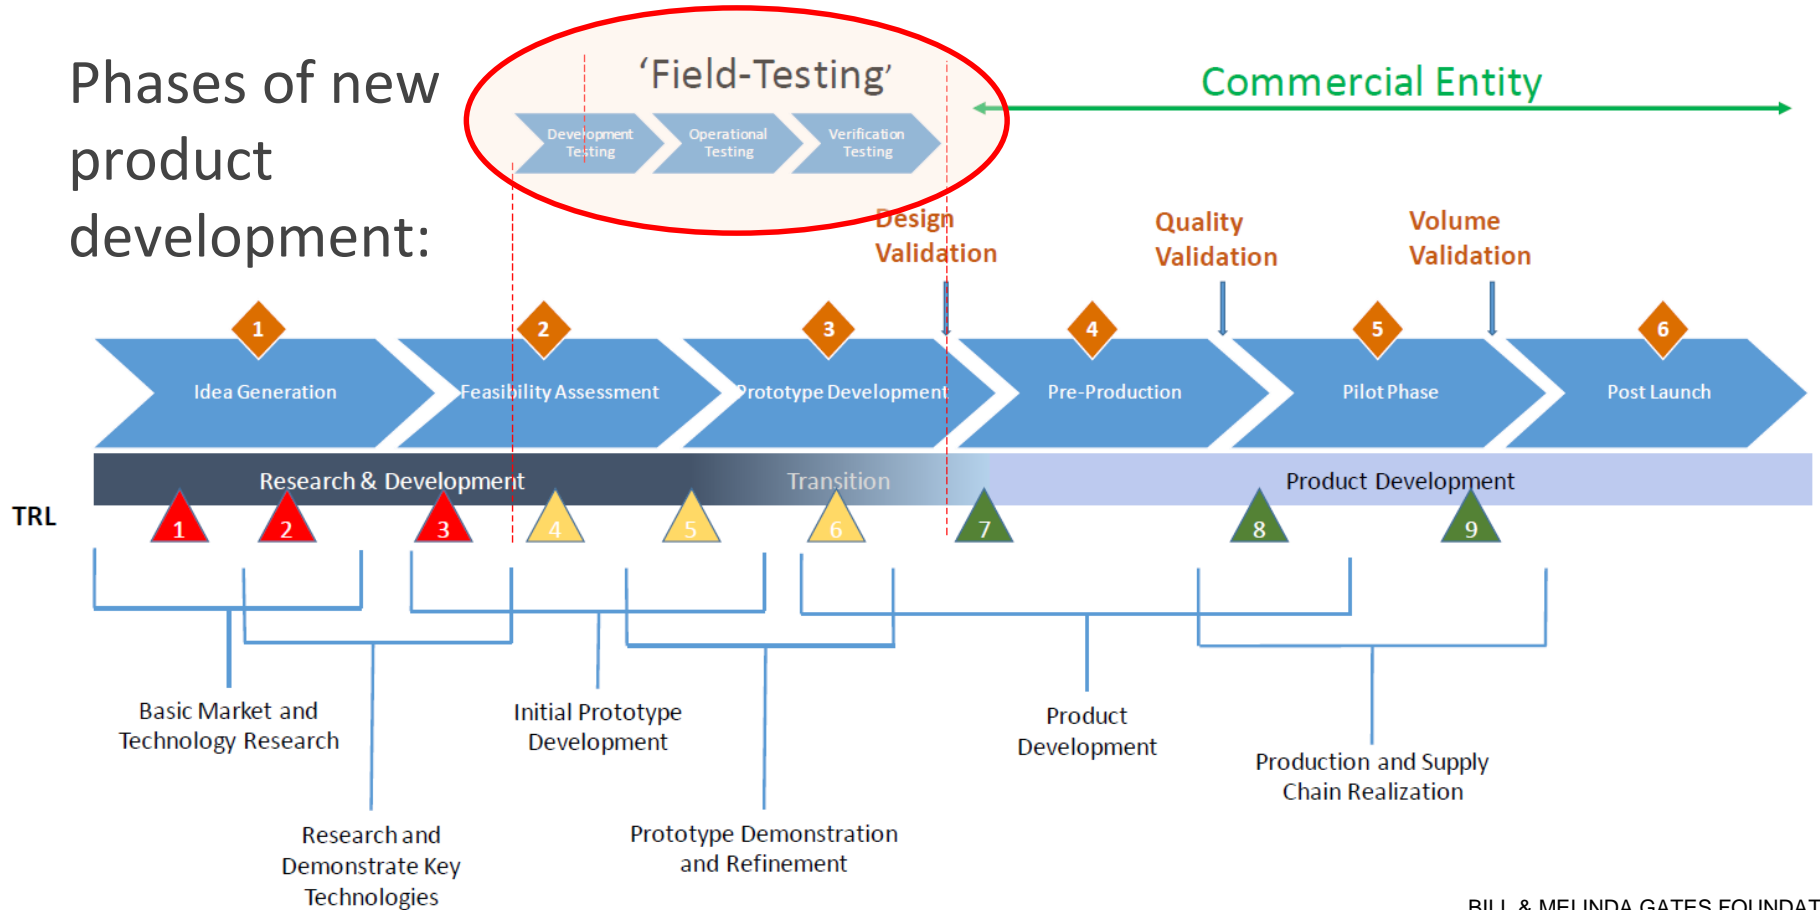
Phases of new product development:

'Field-Testing'

Development Testing

Operational Testing

Verification Testing

Commercial Entity

Design Validation

Quality Validation

Volume Validation

1

Idea Generation

2

Feasibility Assessment

3

Prototype Development

4

Pre-Production

5

Pilot Phase

6

Post Launch

Research & Development

Transition

Product Development

TRL

1

2

3

4

5

6

7

8

9

Basic Market and Technology Research

Research and Demonstrate Key Technologies

Initial Prototype Development

Prototype Demonstration and Refinement

Product Development

Production and Supply Chain Realization

BILL & MELINDA GATES FOUNDAT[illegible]